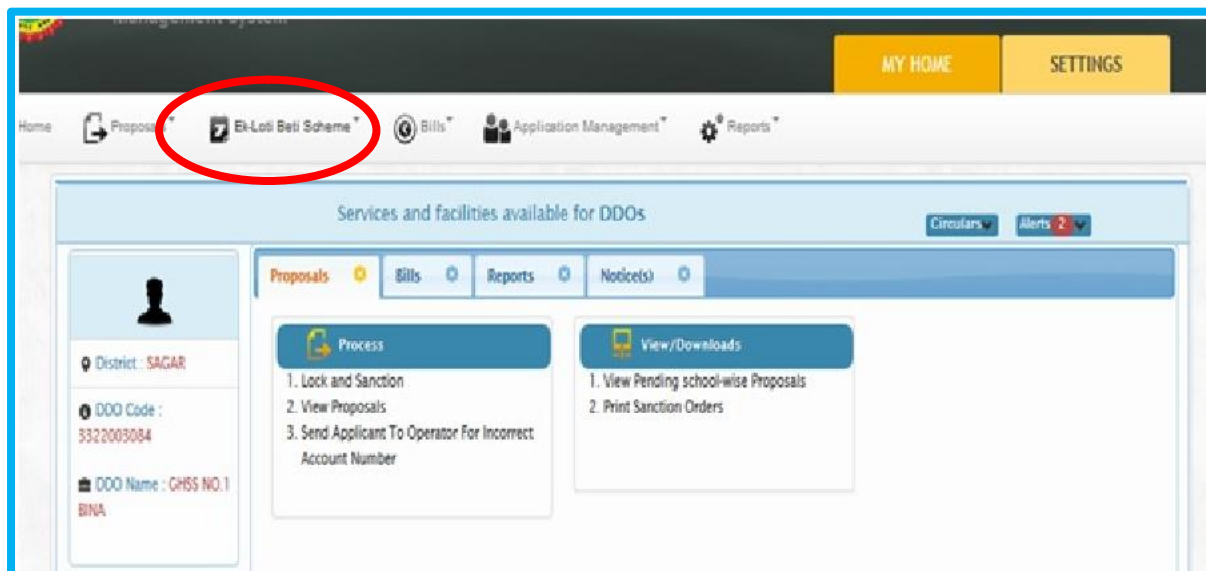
Management System

MY HOME

SETTINGS

Home Proposals Ek-Loti Beti Scheme Bills Application Management Reports

Services and facilities available for DDOs

Circulars

Alerts 2

District : SAGAR

DDO Code : 3322003084

DDO Name : GHSS NO.1 BINA

Proposals Bills Reports Notice(s)

Process

1. Lock and Sanction
2. View Proposals
3. Send Applicant To Operator For Incorrect Account Number

View/Downloads

1. View Pending school-wise Proposals
2. Print Sanction Orders